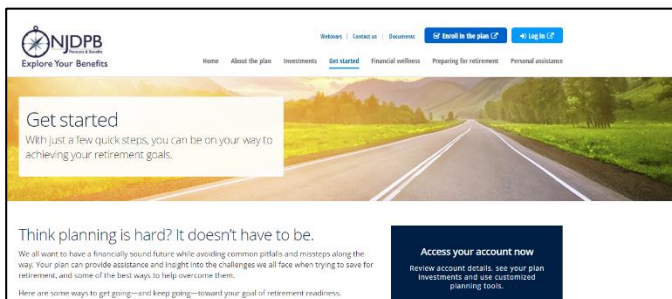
NJDPB
Pensions & Benefits
Explore Your Benefits

Webinars | Contact us | Documents
Enroll in the plan
Log in

Home
About the plan
Investments
Get started
Financial wellness
Preparing for retirement
Personal assistance

Get started
With just a few quick steps, you can be on your way to achieving your retirement goals.

Think planning is hard? It doesn't have to be.
We all want to have a financially sound future while avoiding common pitfalls and missteps along the way. Your plan can provide assistance and insight into the challenges we all face when trying to save for retirement, and some of the best ways to help overcome them.

Here are some ways to get going—and keep going—toward your goal of retirement readiness.

Access your account now
Review account details, see your plan investments and use customized planning tools.